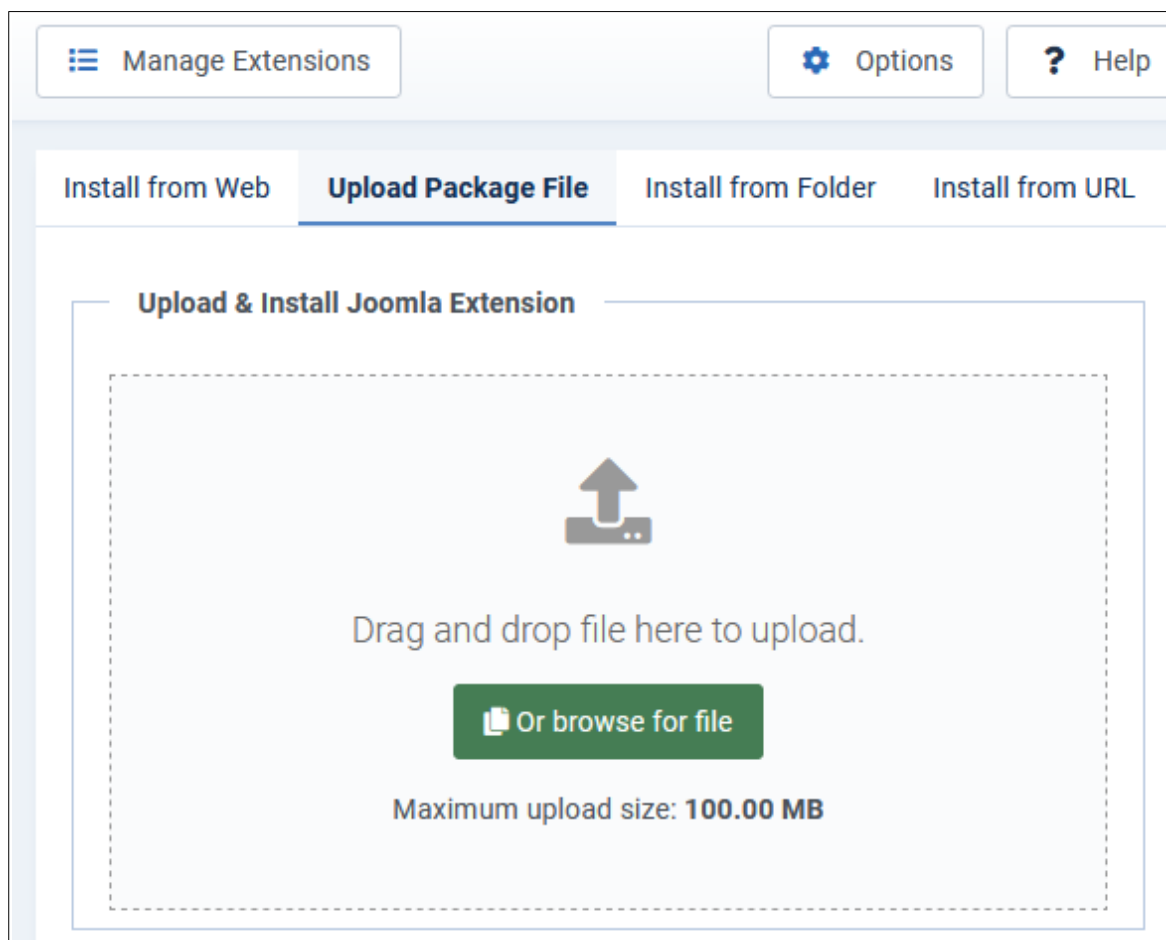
Manage Extensions

Options

Help

Install from Web

Upload Package File

Install from Folder

Install from URL

Upload & Install Joomla Extension

Drag and drop file here to upload.

Or browse for file

Maximum upload size: **100.00 MB**